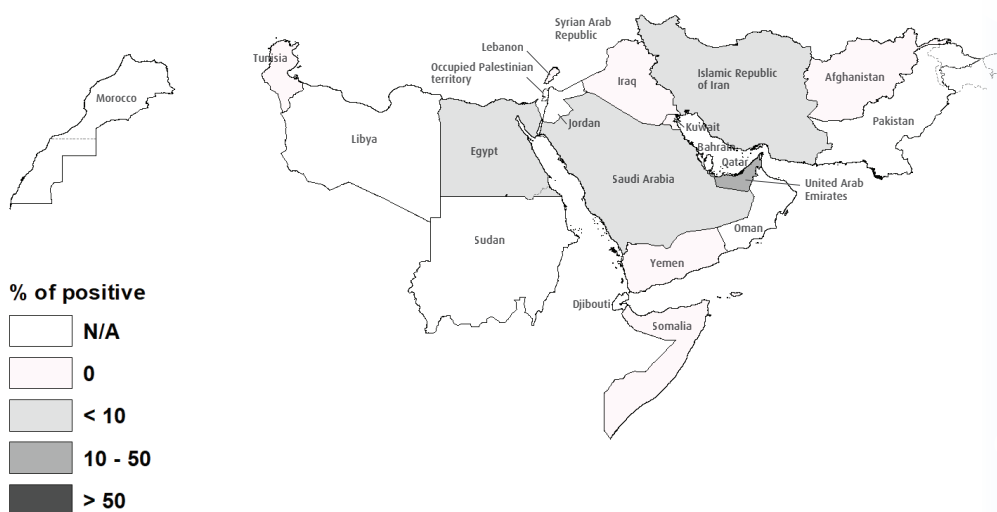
Morocco
Tunisia
Libya
Egypt
Sudan
Lebanon
Syrian Arab Republic
Occupied Palestinian territory
Jordan
Iraq
Islamic Republic of Iran
Afghanistan
Pakistan
Kuwait
Bahrain
Qatar
Saudi Arabia
United Arab Emirates
Oman
Yemen
Djibouti
Somalia

% of positive
N/A
0
< 10
10 - 50
> 50